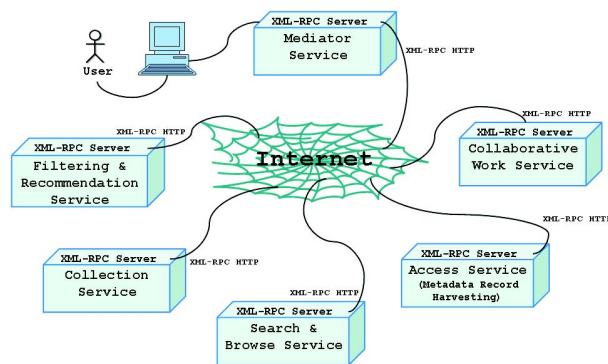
User

XML-RPC Server
Mediator Service

XML-RPC HTTP

XML-RPC HTTP

XML-RPC Server
Filtering & Recommendation Service

Internet

XML-RPC HTTP

XML-RPC Server
Collaborative Work Service

XML-RPC HTTP

XML-RPC Server
Collection Service

XML-RPC HTTP

XML-RPC Server
Access Service
(Metadata Record Harvesting)

XML-RPC HTTP

XML-RPC Server
Search & Browse Service